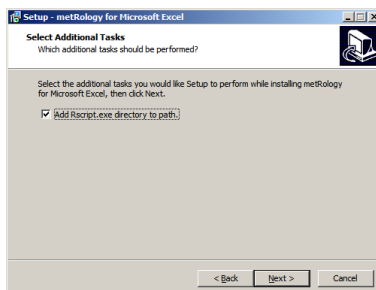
Setup - metRology for Microsoft Excel

Select Additional Tasks
Which additional tasks should be performed?

Select the additional tasks you would like Setup to perform while installing metRology for Microsoft Excel, then click Next.

Add Rscript.exe directory to path.

< Back
Next >
Cancel